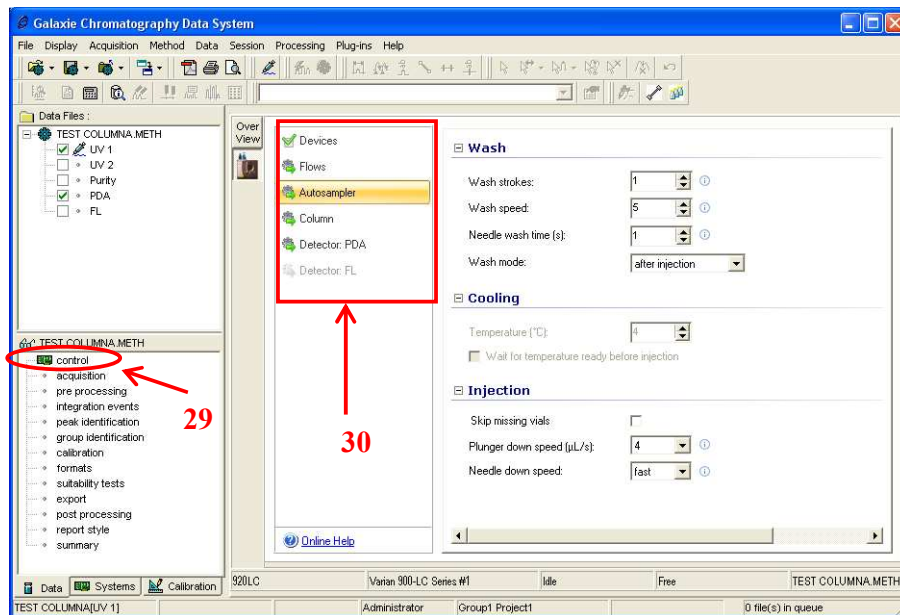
Galaxie Chromatography Data System

File Display Acquisition Method Data Session Processing Plug-ins Help

Data Files :

TEST COLUMNA.METH
UV 1
UV 2
Purity
PDA
FL

TEST COLUMNA.METH
control
acquisition
pre processing
integration events
peak identification
group identification
calibration
formats
suitability tests
export
post processing
report style
summary

29

Data Systems Calibration

Over View

Devices
Flows
Autosampler
Column
Detector: PDA
Detector: FL

30

Online Help

Wash
Wash strokes: 1
Wash speed: 5
Needle wash time (s): 1
Wash mode: after injection

Cooling
Temperature (°C): 4
Wait for temperature ready before injection

Injection
Skip missing vials
Plunger down speed (µL/s): 4
Needle down speed: fast

920LC | Varian 900-LC Series #1 | Idle | Free | TEST COLUMNA.METH

TEST COLUMNA[UV 1] | Administrator | Group1 Project1 | 0 file(s) in queue